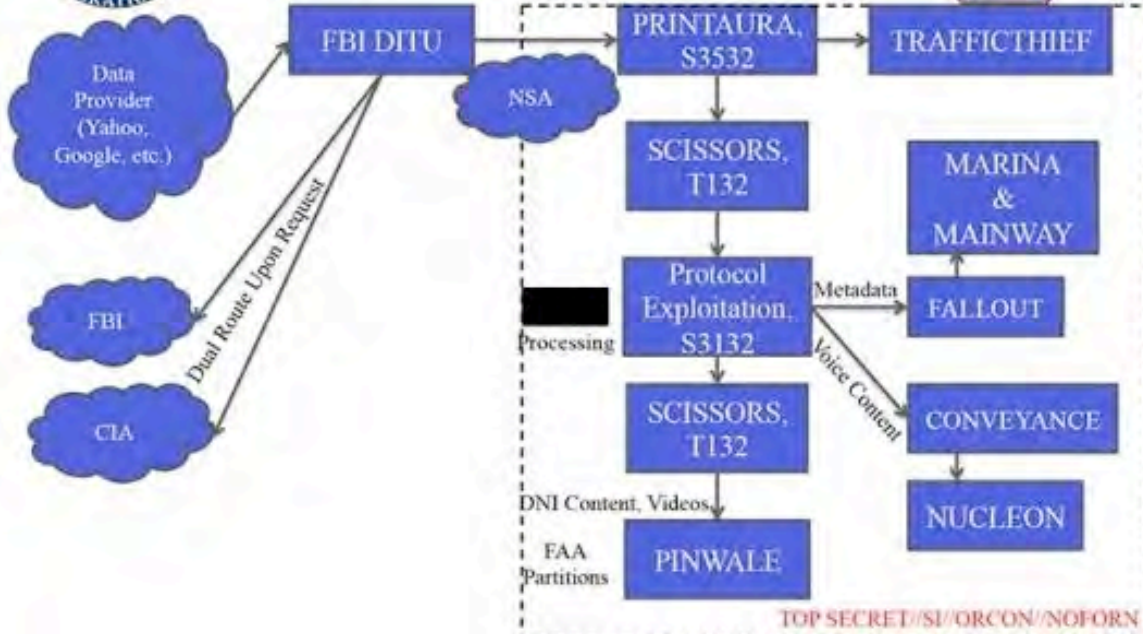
Data Provider (Yahoo, Google, etc.)

FBI DITU

NSA

Dual Route Upon Request

FBI

CIA

PRINTAURA, S3532

TRAFFICTHIEF

SCISSORS, T132

MARINA & MAINWAY

Processing

Protocol Exploitation, S3132

Metadata

FALLOUT

Voice Content

CONVEYANCE

SCISSORS, T132

NUCLEON

DNI Content, Videos

FAA Partitions

PINWALE

TOP SECRET//SI//ORCON//NOFORN